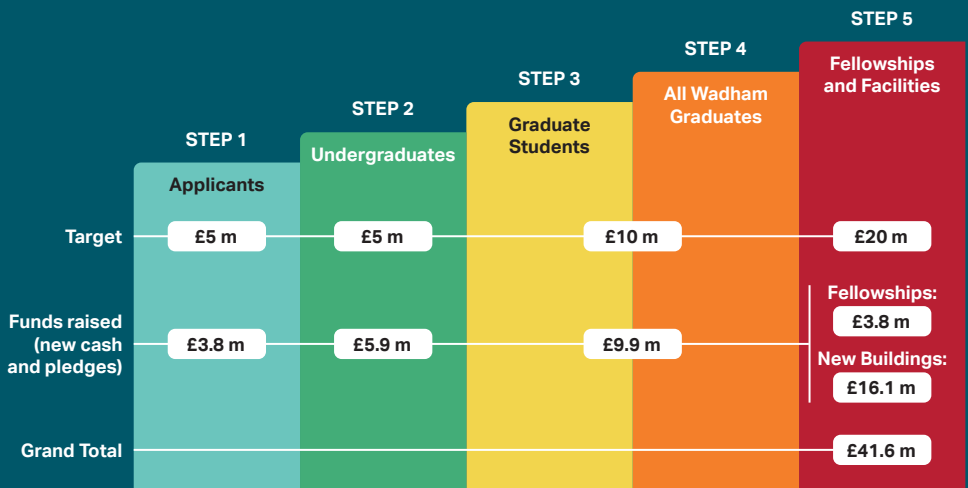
| | STEP 1 Applicants | STEP 2 Undergraduates | STEP 3 Graduate Students | STEP 4 All Wadham Graduates | STEP 5 Fellowships and Facilities |
|---|---|---|---|---|---|
| Target | £5 m | £5 m | £10 m | | £20 m |
| Funds raised (new cash and pledges) | £3.8 m | £5.9 m | £9.9 m | | Fellowships: £3.8 m New Buildings: £16.1 m |
| Grand Total | | | | | £41.6 m |